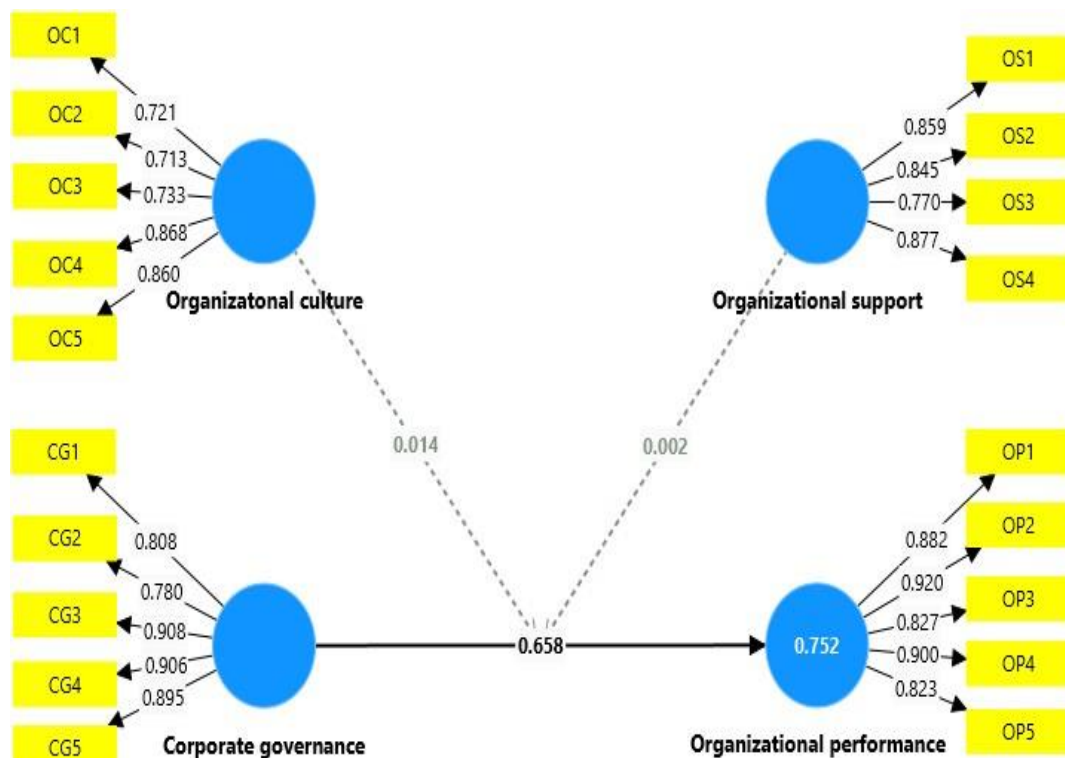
OC1
OC2
OC3
OC4
OC5
0.721
0.713
0.733
0.868
0.860
Organizatonal culture

OS1
OS2
OS3
OS4
0.859
0.845
0.770
0.877
Organizational support

0.014
0.002

CG1
CG2
CG3
CG4
CG5
0.808
0.780
0.908
0.906
0.895
Corporate governance

0.658

0.752
OP1
OP2
OP3
OP4
OP5
0.882
0.920
0.827
0.900
0.823
Organizational performance